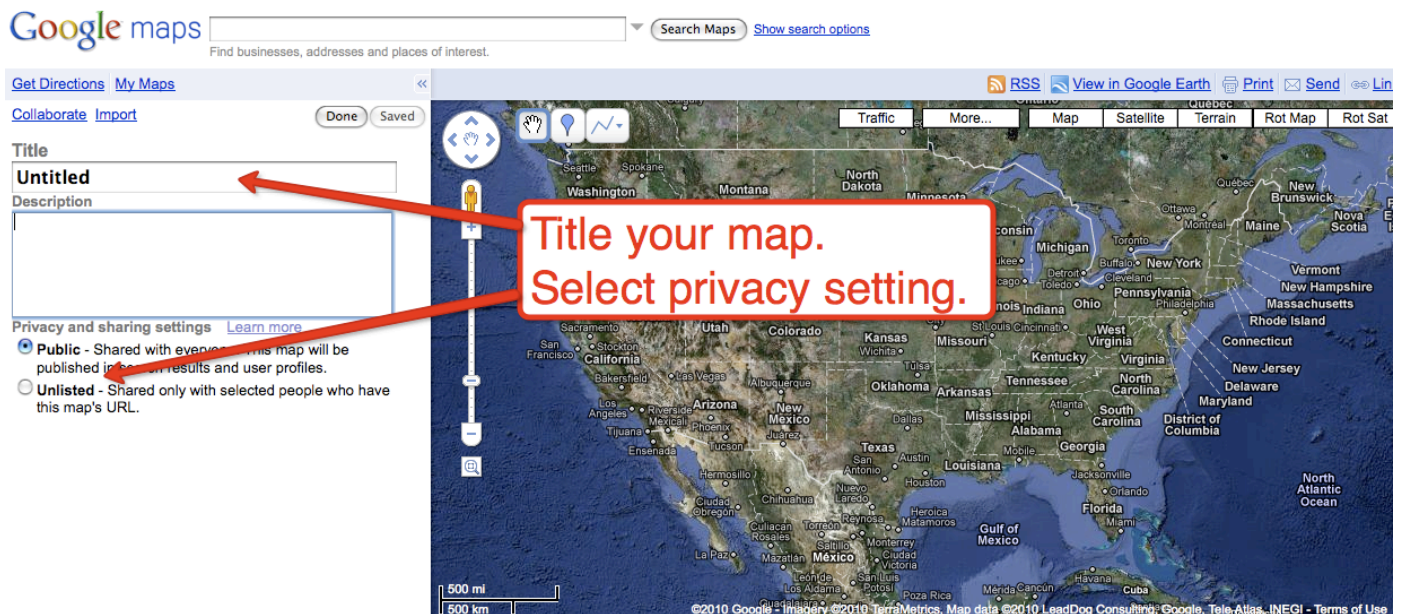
Google maps

Search Maps Show search options

Find businesses, addresses and places of interest.

Get Directions My Maps

Collaborate Import

Done Saved

Title

Untitled

Description

Privacy and sharing settings Learn more

Public - Shared with eve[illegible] This map will be published i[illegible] results and user profiles.

Unlisted - Shared only with selected people who have this map's URL.

RSS View in Google Earth Print Send Lin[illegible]

Traffic More... Map Satellite Terrain Rot Map Rot Sat

Title your map.
Select privacy setting.

Seattle Spokane Washington Montana North Dakota Minnesota Wisconsin Michigan Toronto Ottawa Montreal Québec New Brunswick Nova Scotia Maine Buffalo New York Detroit Cleveland Pennsylvania Philadelphia Vermont New Hampshire Massachusetts Rhode Island Connecticut New Jersey Delaware Maryland District of Columbia Sacramento San Francisco Stockton California Bakersfield Los Angeles Riverside Mexicali Tijuana Ensenada Las Vegas Utah Colorado Kansas Wichita Missouri Illinois Indiana Ohio Cincinnati West Virginia Virginia Kentucky Tennessee North Carolina South Carolina Atlanta Georgia Oklahoma Arkansas Mississippi Alabama Albuquerque New Mexico Arizona Phoenix Tucson Juarez Dallas Texas Austin San Antonio Houston Louisiana Jacksonville Orlando Florida Miami Hermosillo Chihuahua Culiacan Obregon Torreon Monterrey Matamoros Reynosa Laredo Mazatlan Durango Victoria Ciudad Gulf of Mexico México Mérida Cancun Havana Cuba Poza Rica North Atlantic Ocean

500 mi
500 km

©2010 Google - Imagery ©2010 TerraMetrics, Map data ©2010 LeadDog Consulting, Google, Tele Atlas, INEGI - Terms of Use